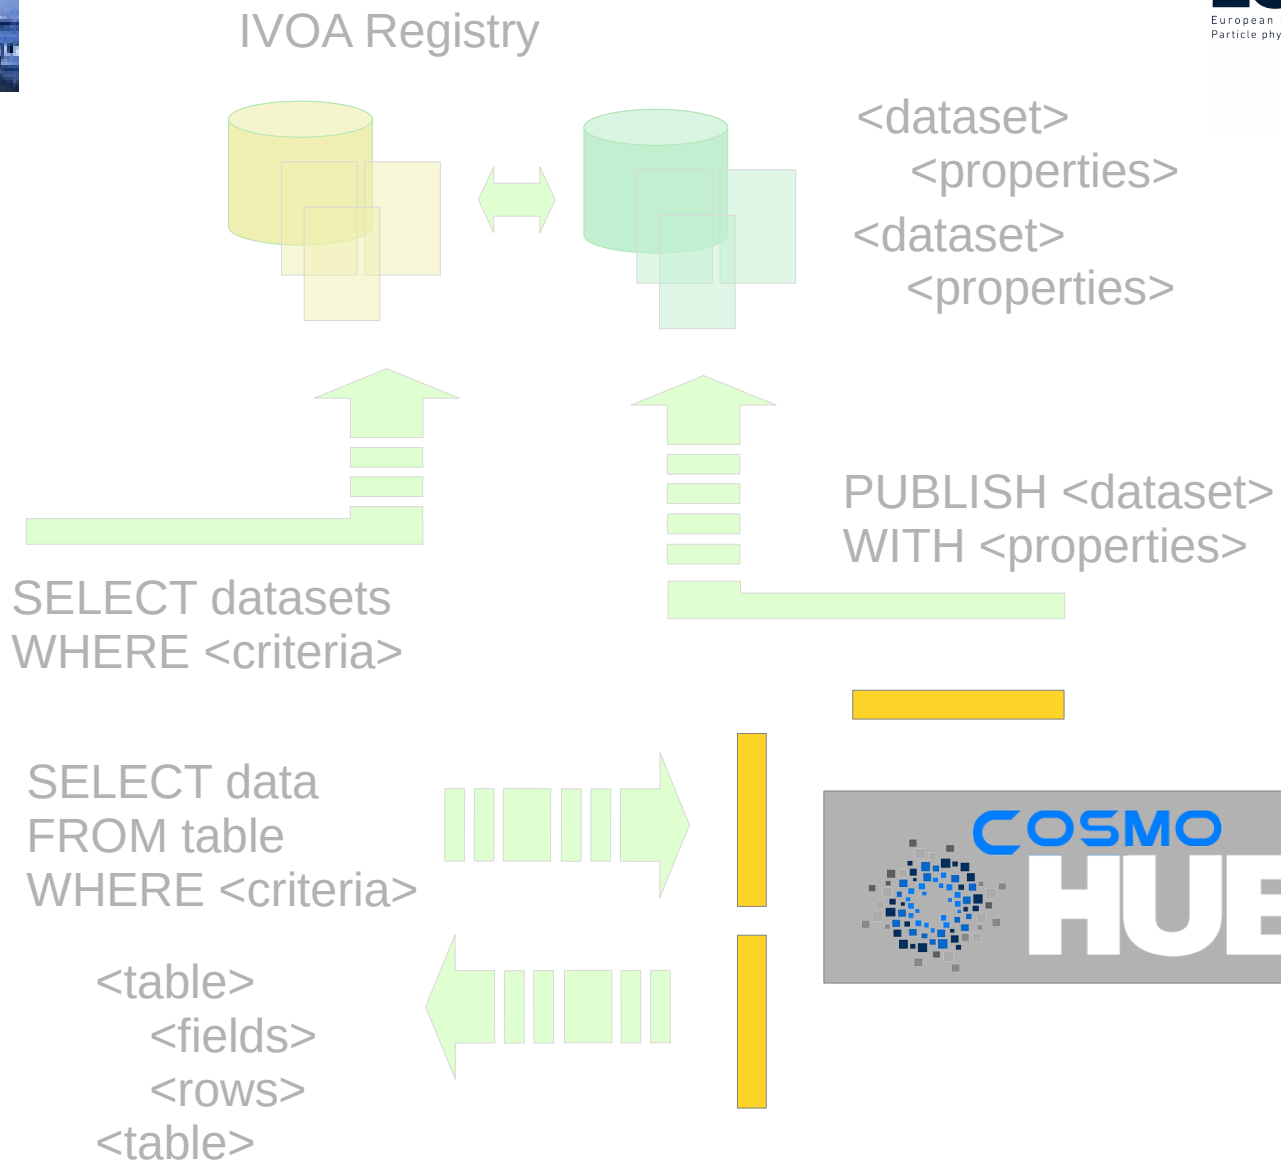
IVOA Registry

European
Particle phy

<dataset>
<properties>
<dataset>
<properties>

PUBLISH <dataset>
WITH <properties>

SELECT datasets
WHERE <criteria>

SELECT data
FROM table
WHERE <criteria>

COSMO
HUB

<table>
<fields>
<rows>
<table>